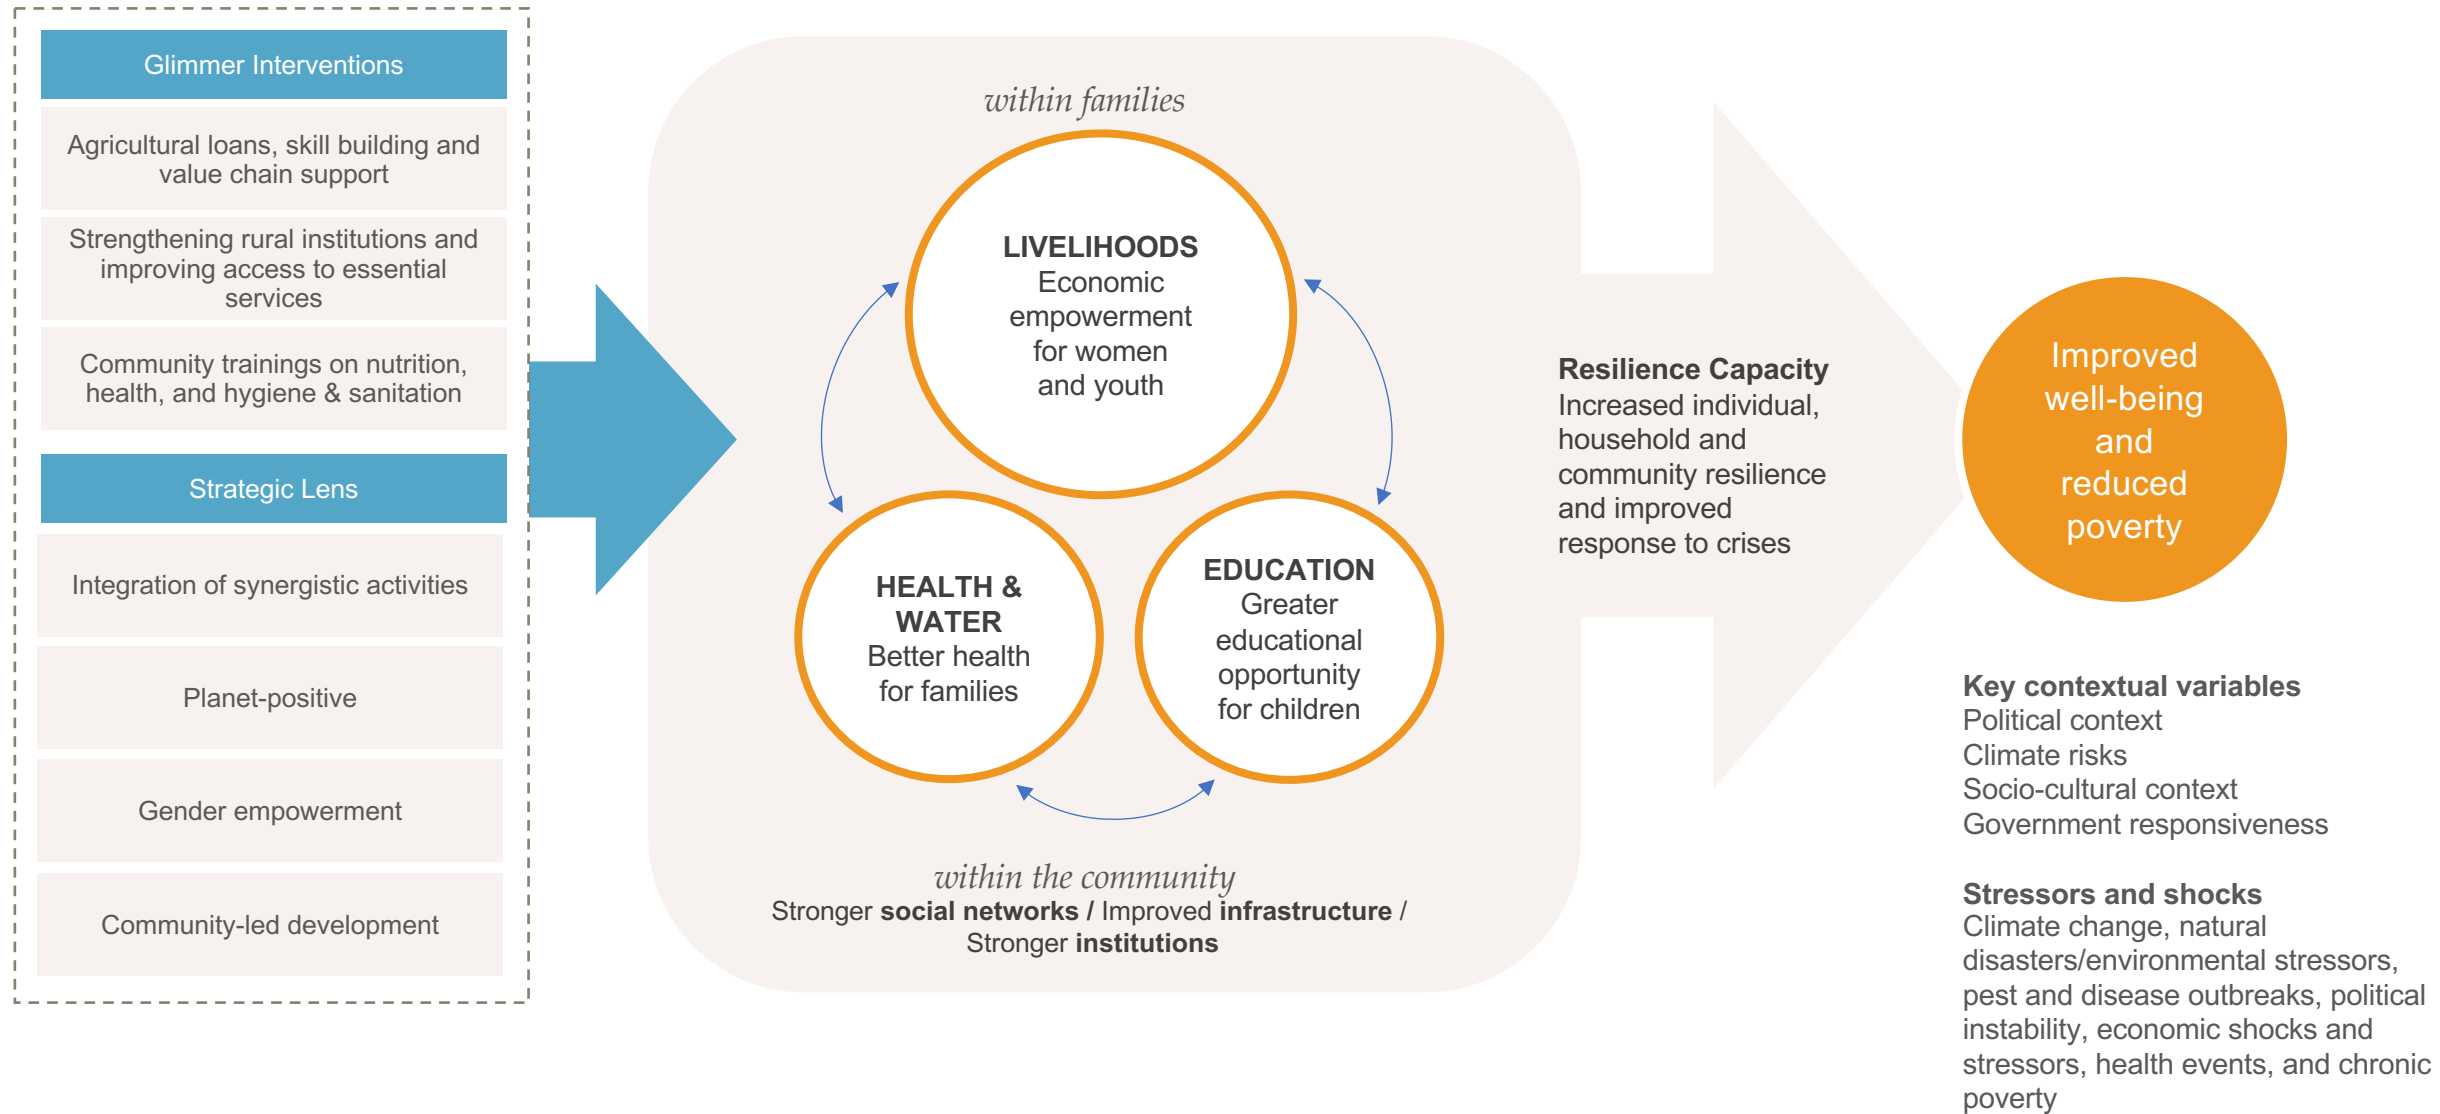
Glimmer Interventions

Agricultural loans, skill building and value chain support

Strengthening rural institutions and improving access to essential services

Community trainings on nutrition, health, and hygiene & sanitation

Strategic Lens

Integration of synergistic activities

Planet-positive

Gender empowerment

Community-led development

within families

LIVELIHOODS
Economic empowerment for women and youth

HEALTH & WATER
Better health for families

EDUCATION
Greater educational opportunity for children

within the community
Stronger **social networks** / Improved **infrastructure** / Stronger **institutions**

**Resilience Capacity**
Increased individual, household and community resilience and improved response to crises

Improved well-being and reduced poverty

**Key contextual variables**
Political context
Climate risks
Socio-cultural context
Government responsiveness

**Stressors and shocks**
Climate change, natural disasters/environmental stressors, pest and disease outbreaks, political instability, economic shocks and stressors, health events, and chronic poverty